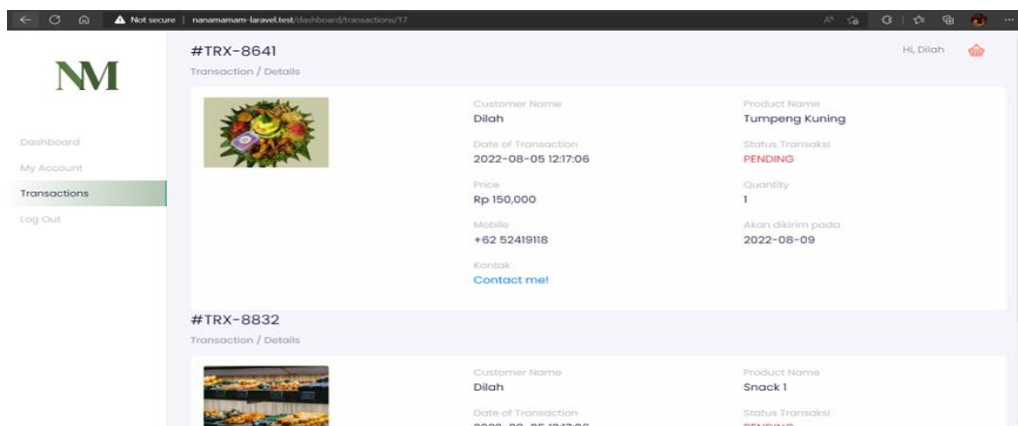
Not secure | nanamamam-laravel.test/dashboard/transactions/17

NM

Dashboard
My Account
Transactions
Log Out

#TRX-8641
Transaction / Details

Hi, Dilah

Customer Name
Dilah

Product Name
Tumpeng Kuning

Date of Transaction
2022-08-05 12:17:06

Status Transaksi
PENDING

Price
Rp 150,000

Quantity
1

Mobile
+62 52419118

Akan dikirim pada
2022-08-09

Kontak
Contact me!

#TRX-8832
Transaction / Details

Customer Name
Dilah

Product Name
Snack 1

Date of Transaction
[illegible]

Status Transaksi
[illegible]